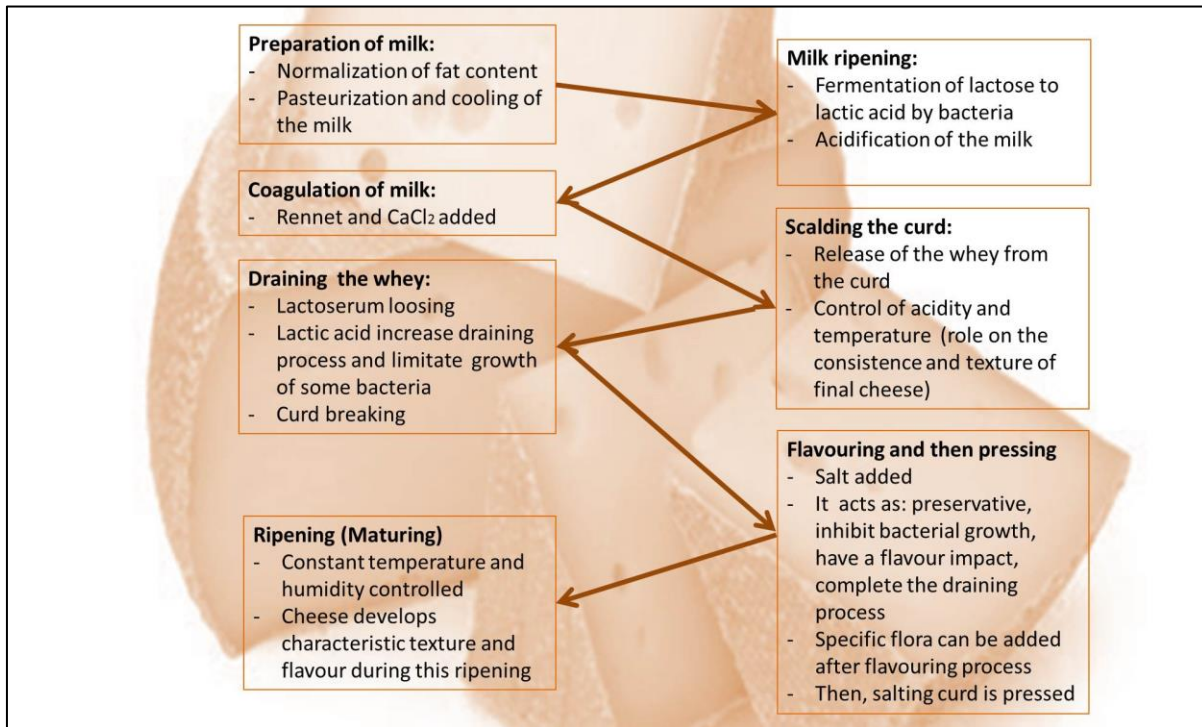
**Preparation of milk:**
- Normalization of fat content
- Pasteurization and cooling of the milk

**Milk ripening:**
- Fermentation of lactose to lactic acid by bacteria
- Acidification of the milk

**Coagulation of milk:**
- Rennet and $CaCl_2$ added

**Scalding the curd:**
- Release of the whey from the curd
- Control of acidity and temperature (role on the consistence and texture of final cheese)

**Draining the whey:**
- Lactoserum loosing
- Lactic acid increase draining process and limitate growth of some bacteria
- Curd breaking

**Flavouring and then pressing**
- Salt added
- It acts as: preservative, inhibit bacterial growth, have a flavour impact, complete the draining process
- Specific flora can be added after flavouring process
- Then, salting curd is pressed

**Ripening (Maturing)**
- Constant temperature and humidity controlled
- Cheese develops characteristic texture and flavour during this ripening